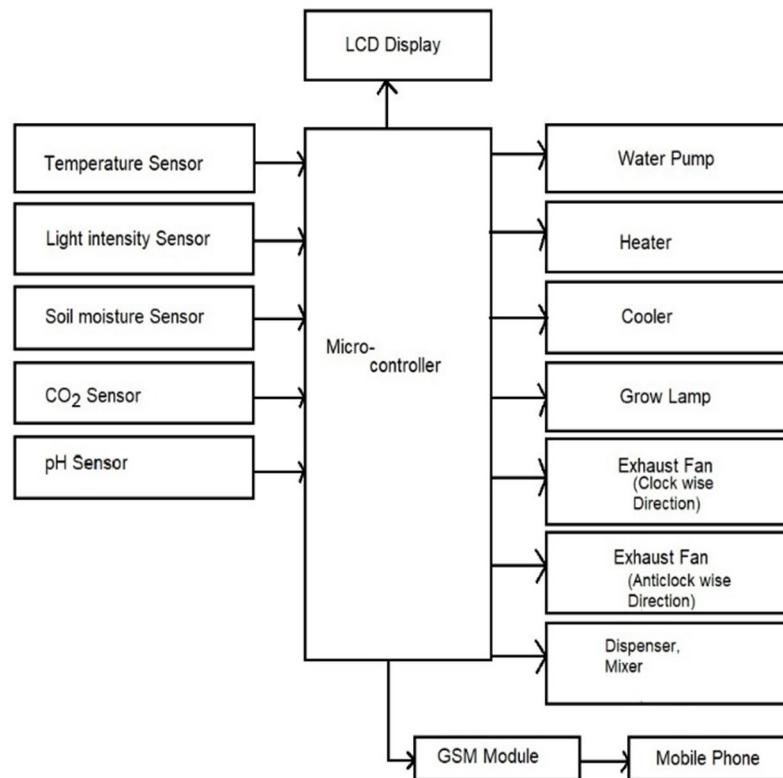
LCD Display

Temperature Sensor

Light intensity Sensor

Soil moisture Sensor

$CO_2$ Sensor

pH Sensor

Micro-controller

Water Pump

Heater

Cooler

Grow Lamp

Exhaust Fan (Clock wise Direction)

Exhaust Fan (Anticlock wise Direction)

Dispenser, Mixer

GSM Module

Mobile Phone